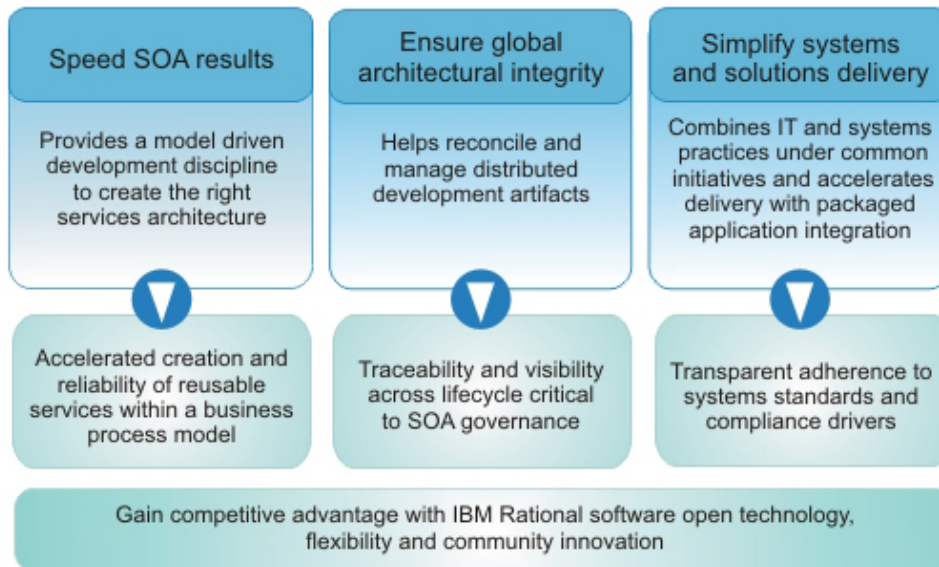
Speed SOA results

Provides a model driven development discipline to create the right services architecture

Accelerated creation and reliability of reusable services within a business process model

Ensure global architectural integrity

Helps reconcile and manage distributed development artifacts

Traceability and visibility across lifecycle critical to SOA governance

Simplify systems and solutions delivery

Combines IT and systems practices under common initiatives and accelerates delivery with packaged application integration

Transparent adherence to systems standards and compliance drivers

Gain competitive advantage with IBM Rational software open technology, flexibility and community innovation